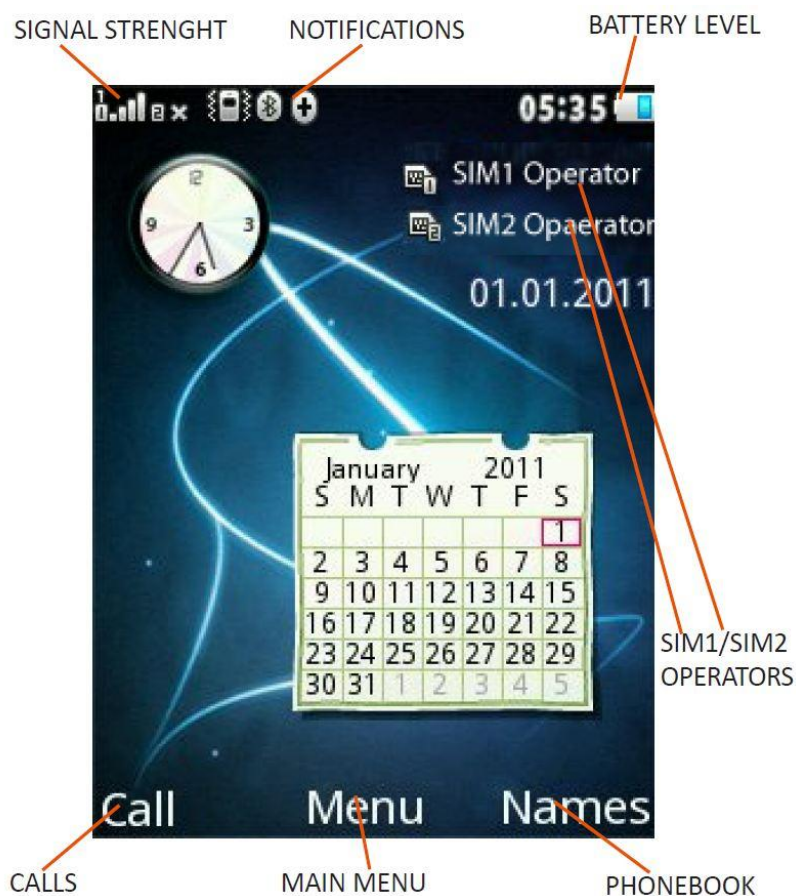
SIGNAL STRENGHT NOTIFICATIONS BATTERY LEVEL

05:35

12 3 6 9

SIM1 Operator
SIM2 Opaerator

01.01.2011

January 2011

| S | M | T | W | T | F | S |
|---|---|---|---|---|---|---|
| | | | | | | 1 |
| 2 | 3 | 4 | 5 | 6 | 7 | 8 |
| 9 | 10 | 11 | 12 | 13 | 14 | 15 |
| 16 | 17 | 18 | 19 | 20 | 21 | 22 |
| 23 | 24 | 25 | 26 | 27 | 28 | 29 |
| 30 | 31 | 1 | 2 | 3 | 4 | 5 |

SIM1/SIM2 OPERATORS

Call Menu Names

CALLS MAIN MENU PHONEBOOK